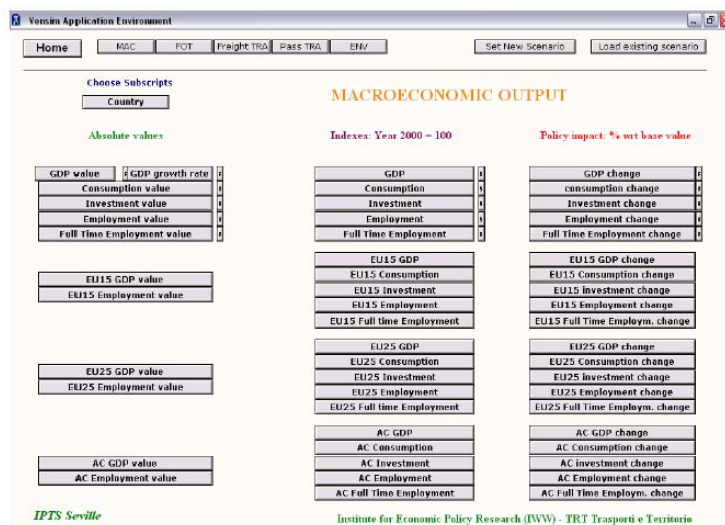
Vensim Application Environment

Home

MAC

FOT

Freight TRA

Pass TRA

ENV

Set New Scenario

Load existing scenario

Choose Subscripts

Country

MACROECONOMIC OUTPUT

Absolute values

Indexes: Year 2000 = 100

Policy impact: % wrt base value

GDP value

GDP growth rate

Consumption value

Investment value

Employment value

Full Time Employment value

GDP

Consumption

Investment

Employment

Full Time Employment

GDP change

consumption change

Investment change

Employment change

Full Time Employment change

EU15 GDP value

EU15 Employment value

EU15 GDP

EU15 Consumption

EU15 Investment

EU15 Employment

EU15 Full time Employment

EU15 GDP change

EU15 Consumption change

EU15 investment change

EU15 Employment change

EU15 Full Time Employm. change

EU25 GDP value

EU25 Employment value

EU25 GDP

EU25 Consumption

EU25 Investment

EU25 Employment

EU25 Full time Employment

EU25 GDP change

EU25 Consumption change

EU25 investment change

EU25 Employment change

EU25 Full Time Employm. change

AC GDP value

AC Employment value

AC GDP

AC Consumption

AC Investment

AC Employment

AC Full Time Employment

AC GDP change

AC Consumption change

AC investment change

AC Employment change

AC Full Time Employm. change

IPTS Seville

Institute for Economic Policy Research (IWW) - TRT Trasporti e Territorio